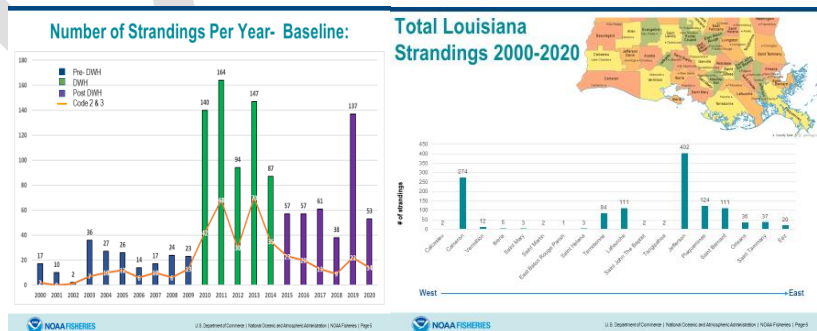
Number of Strandings Per Year- Baseline:

180
160
140
120
100
80
60
40
20
0

Pre- DWH
DWH
Post DWH
Code 2 & 3

| 2000 | 2001 | 2002 | 2003 | 2004 | 2005 | 2006 | 2007 | 2008 | 2009 | 2010 | 2011 | 2012 | 2013 | 2014 | 2015 | 2016 | 2017 | 2018 | 2019 | 2020 |
|---|---|---|---|---|---|---|---|---|---|---|---|---|---|---|---|---|---|---|---|---|
| 17 | 10 | 2 | 36 | 27 | 26 | 14 | 17 | 24 | 23 | 140 | 164 | 94 | 147 | 87 | 57 | 57 | 61 | 38 | 137 | 53 |

NOAA FISHERIES
U.S. Department of Commerce | National Oceanic and Atmospheric Administration | NOAA Fisheries | Page 5

Total Louisiana Strandings 2000-2020

# of strandings

450
400
350
300
250
200
150
100
50
0

| Calcasieu | Cameron | Vermilion | Iberia | Saint Mary | Saint Martin | East Baton Rouge Parish | Saint Helena | Terrebonne | Lafourche | Saint John The Baptist | Tangipahoa | Jefferson | Plaquemines | Saint Bernard | Orleans | Saint Tammany | East |
|---|---|---|---|---|---|---|---|---|---|---|---|---|---|---|---|---|---|
| 2 | 274 | 12 | 8 | 3 | 2 | 1 | 3 | 84 | 111 | 2 | 2 | 402 | 124 | 111 | 36 | 37 | 20 |

West — East

NOAA FISHERIES
U.S. Department of Commerce | National Oceanic and Atmospheric Administration | NOAA Fisheries | Page 6